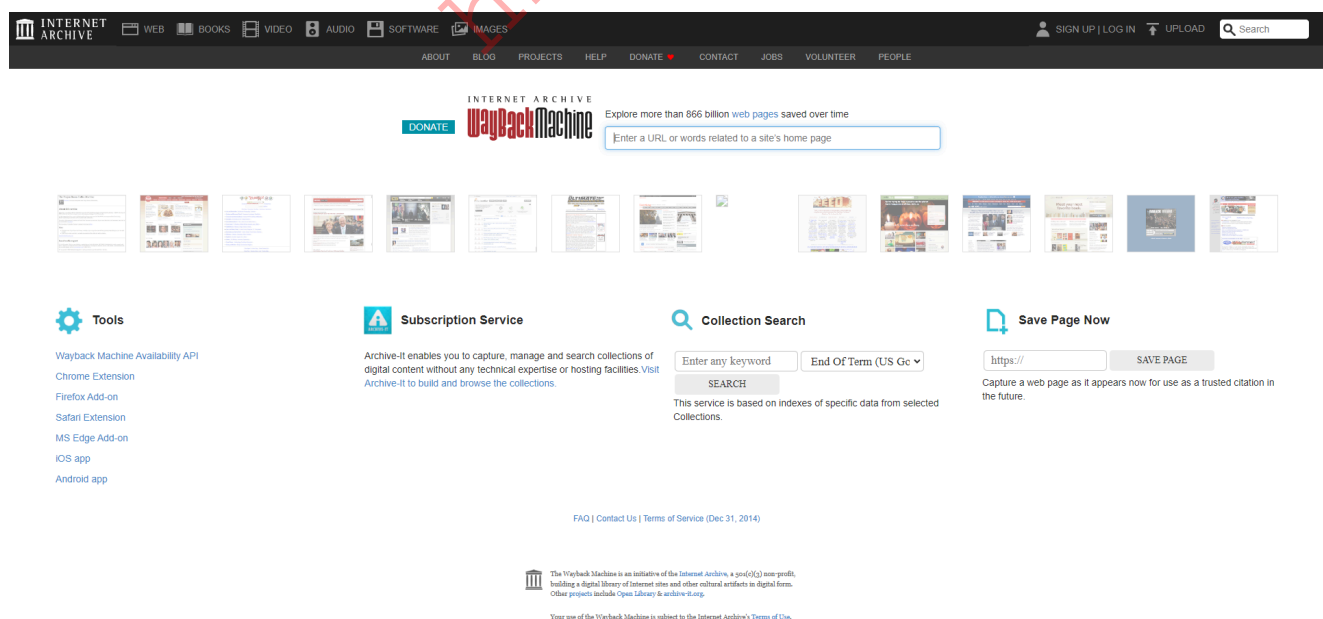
INTERNET ARCHIVE WEB BOOKS VIDEO AUDIO SOFTWARE IMAGES

SIGN UP | LOG IN UPLOAD Search

ABOUT BLOG PROJECTS HELP DONATE CONTACT JOBS VOLUNTEER PEOPLE

DONATE

INTERNET ARCHIVE WaybackMachine

Explore more than 866 billion web pages saved over time

Enter a URL or words related to a site's home page

Tools

Wayback Machine Availability API
Chrome Extension
Firefox Add-on
Safari Extension
MS Edge Add-on
iOS app
Android app

Subscription Service

Archive-It enables you to capture, manage and search collections of digital content without any technical expertise or hosting facilities. Visit Archive-It to build and browse the collections.

Collection Search

Enter any keyword
End Of Term (US Gc
SEARCH

This service is based on indexes of specific data from selected Collections.

Save Page Now

https://
SAVE PAGE

Capture a web page as it appears now for use as a trusted citation in the future.

FAQ | Contact Us | Terms of Service (Dec 31, 2014)

The Wayback Machine is an initiative of the Internet Archive, a 501(c)(3) non-profit, building a digital library of Internet sites and other cultural artifacts in digital form. Other projects include Open Library & archive-it.org.

Your use of the Wayback Machine is subject to the Internet Archive's Terms of Use.